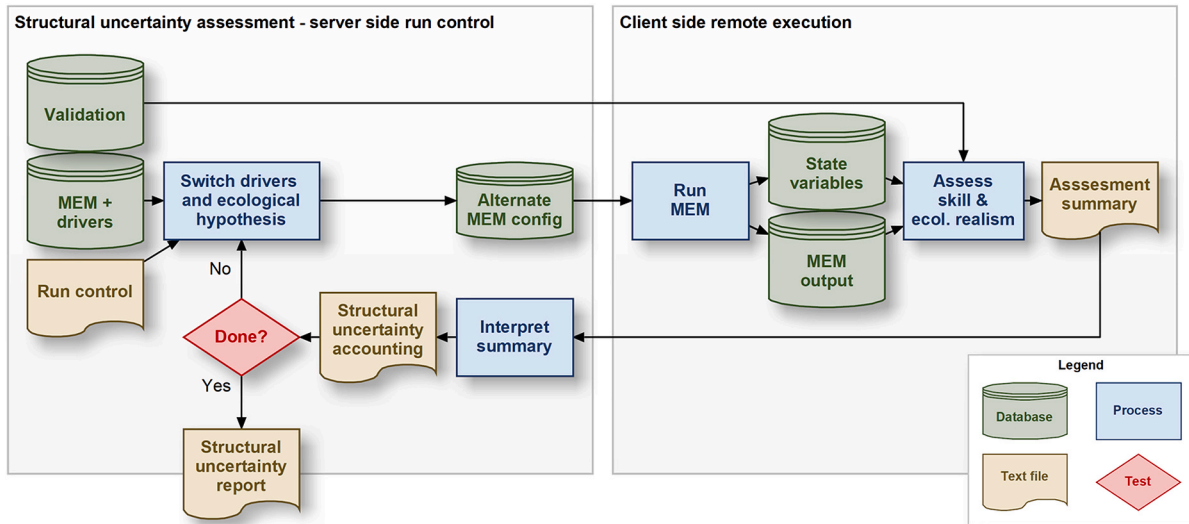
Structural uncertainty assessment - server side run control

Validation

MEM + drivers

Switch drivers and ecological hypothesis

Alternate MEM config

Run control

No

Done?

Yes

Structural uncertainty accounting

Interpret summary

Structural uncertainty report

Client side remote execution

Run MEM

State variables

MEM output

Assess skill & ecol. realism

Asssesment summary

Legend

Database

Process

Text file

Test